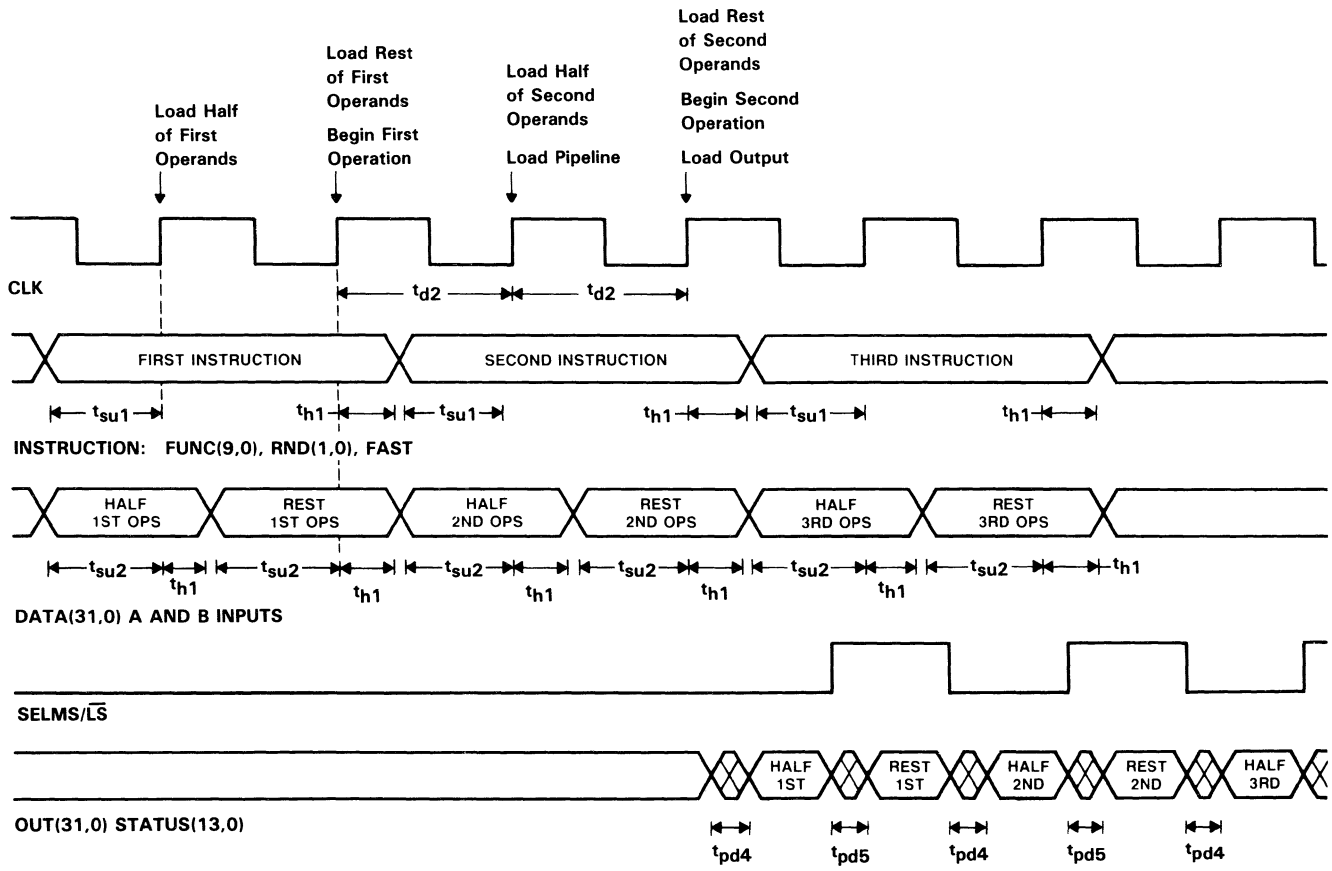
Load Half of First Operands

Load Rest of First Operands

Begin First Operation

Load Half of Second Operands

Load Pipeline

Load Rest of Second Operands

Begin Second Operation

Load Output

CLK

$t_{d2}$ $t_{d2}$

FIRST INSTRUCTION SECOND INSTRUCTION THIRD INSTRUCTION

$t_{su1}$ $t_{h1}$ $t_{su1}$ $t_{h1}$ $t_{su1}$ $t_{h1}$

INSTRUCTION: FUNC(9,0), RND(1,0), FAST

HALF 1ST OPS REST 1ST OPS HALF 2ND OPS REST 2ND OPS HALF 3RD OPS REST 3RD OPS

$t_{su2}$ $t_{h1}$ $t_{su2}$ $t_{h1}$ $t_{su2}$ $t_{h1}$ $t_{su2}$ $t_{h1}$ $t_{su2}$ $t_{h1}$ $t_{su2}$ $t_{h1}$

DATA(31,0) A AND B INPUTS

SELMS/$\overline{LS}$

HALF 1ST REST 1ST HALF 2ND REST 2ND HALF 3RD

OUT(31,0) STATUS(13,0)

$t_{pd4}$ $t_{pd5}$ $t_{pd4}$ $t_{pd5}$ $t_{pd4}$